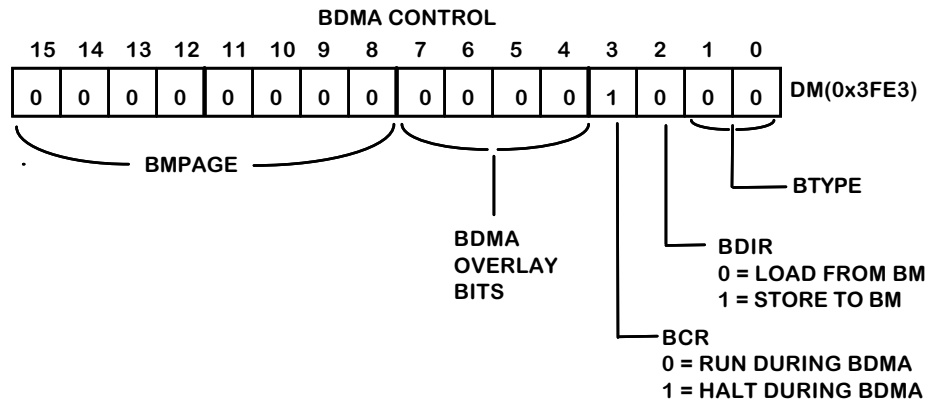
BDMA CONTROL

| 15 | 14 | 13 | 12 | 11 | 10 | 9 | 8 | 7 | 6 | 5 | 4 | 3 | 2 | 1 | 0 |
|---|---|---|---|---|---|---|---|---|---|---|---|---|---|---|---|
| 0 | 0 | 0 | 0 | 0 | 0 | 0 | 0 | 0 | 0 | 0 | 0 | 1 | 0 | 0 | 0 |

DM(0x3FE3)

BMPAGE

BDMA OVERLAY BITS

BTYPE

BDIR
0 = LOAD FROM BM
1 = STORE TO BM

BCR
0 = RUN DURING BDMA
1 = HALT DURING BDMA